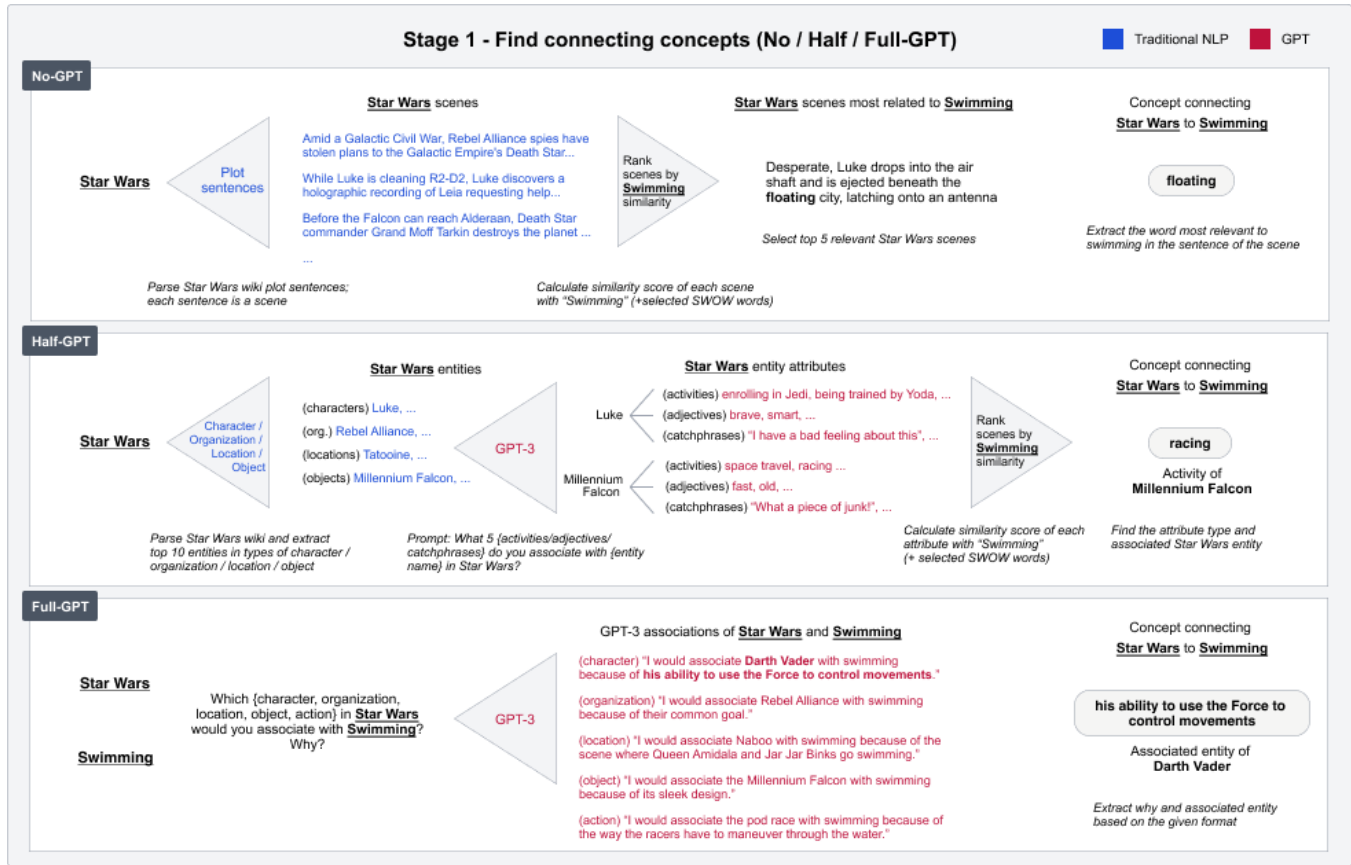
Stage 1 - Find connecting concepts (No / Half / Full-GPT)

Traditional NLP GPT

No-GPT

Star Wars

Plot sentences

Star Wars scenes

Amid a Galactic Civil War, Rebel Alliance spies have stolen plans to the Galactic Empire's Death Star...

While Luke is cleaning R2-D2, Luke discovers a holographic recording of Leia requesting help...

Before the Falcon can reach Alderaan, Death Star commander Grand Moff Tarkin destroys the planet ...

...

Rank scenes by Swimming similarity

Star Wars scenes most related to Swimming

Desperate, Luke drops into the air shaft and is ejected beneath the floating city, latching onto an antenna

Select top 5 relevant Star Wars scenes

Concept connecting Star Wars to Swimming

floating

Extract the word most relevant to swimming in the sentence of the scene

Parse Star Wars wiki plot sentences; each sentence is a scene

Calculate similarity score of each scene with "Swimming" (+selected SWOW words)

Half-GPT

Star Wars

Character / Organization / Location / Object

Star Wars entities

(characters) Luke, ...

(org.) Rebel Alliance, ...

(locations) Tatooine, ...

(objects) Millennium Falcon, ...

GPT-3

Star Wars entity attributes

Luke

(activities) enrolling in Jedi, being trained by Yoda, ...

(adjectives) brave, smart, ...

(catchphrases) "I have a bad feeling about this", ...

Millennium Falcon

(activities) space travel, racing ...

(adjectives) fast, old, ...

(catchphrases) "What a piece of junk!", ...

Rank scenes by Swimming similarity

Concept connecting Star Wars to Swimming

racing

Activity of Millennium Falcon

Parse Star Wars wiki and extract top 10 entities in types of character / organization / location / object

Prompt: What 5 {activities/adjectives/ catchphrases} do you associate with {entity name} in Star Wars?

Calculate similarity score of each attribute with "Swimming" (+ selected SWOW words)

Find the attribute type and associated Star Wars entity

Full-GPT

Star Wars

Swimming

Which {character, organization, location, object, action} in Star Wars would you associate with Swimming? Why?

GPT-3

GPT-3 associations of Star Wars and Swimming

(character) "I would associate Darth Vader with swimming because of his ability to use the Force to control movements."

(organization) "I would associate Rebel Alliance with swimming because of their common goal."

(location) "I would associate Naboo with swimming because of the scene where Queen Amidala and Jar Jar Binks go swimming."

(object) "I would associate the Millennium Falcon with swimming because of its sleek design."

(action) "I would associate the pod race with swimming because of the way the racers have to maneuver through the water."

Concept connecting Star Wars to Swimming

his ability to use the Force to control movements

Associated entity of Darth Vader

Extract why and associated entity based on the given format